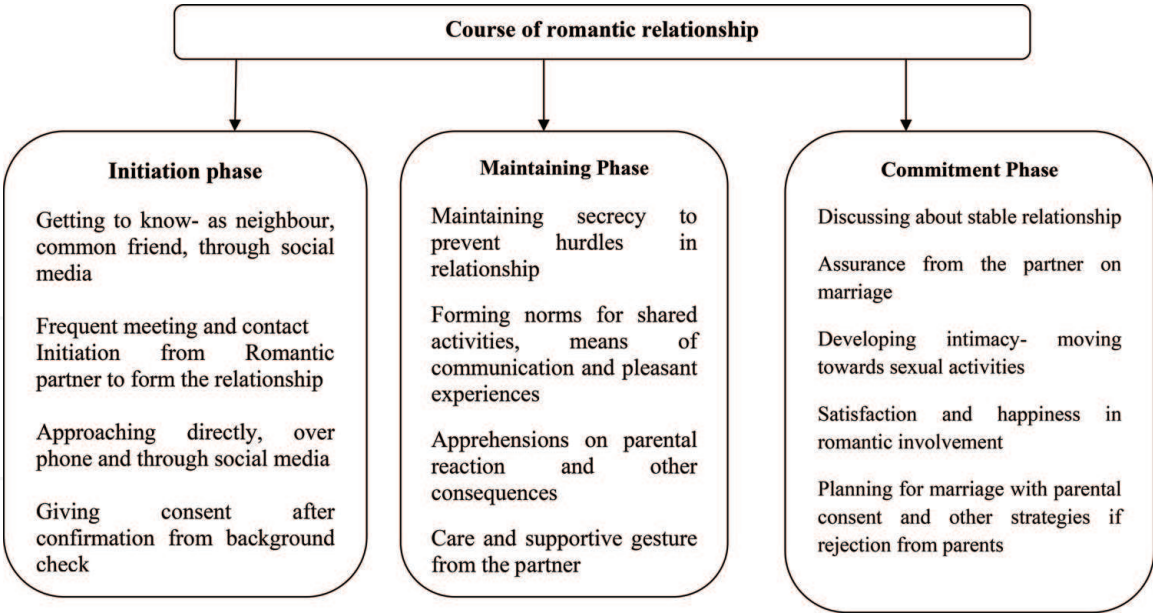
Course of romantic relationship

Initiation phase

Getting to know- as neighbour, common friend, through social media

Frequent meeting and contact Initiation from Romantic partner to form the relationship

Approaching directly, over phone and through social media

Giving consent after confirmation from background check

Maintaining Phase

Maintaining secrecy to prevent hurdles in relationship

Forming norms for shared activities, means of communication and pleasant experiences

Apprehensions on parental reaction and other consequences

Care and supportive gesture from the partner

Commitment Phase

Discussing about stable relationship

Assurance from the partner on marriage

Developing intimacy- moving towards sexual activities

Satisfaction and happiness in romantic involvement

Planning for marriage with parental consent and other strategies if rejection from parents